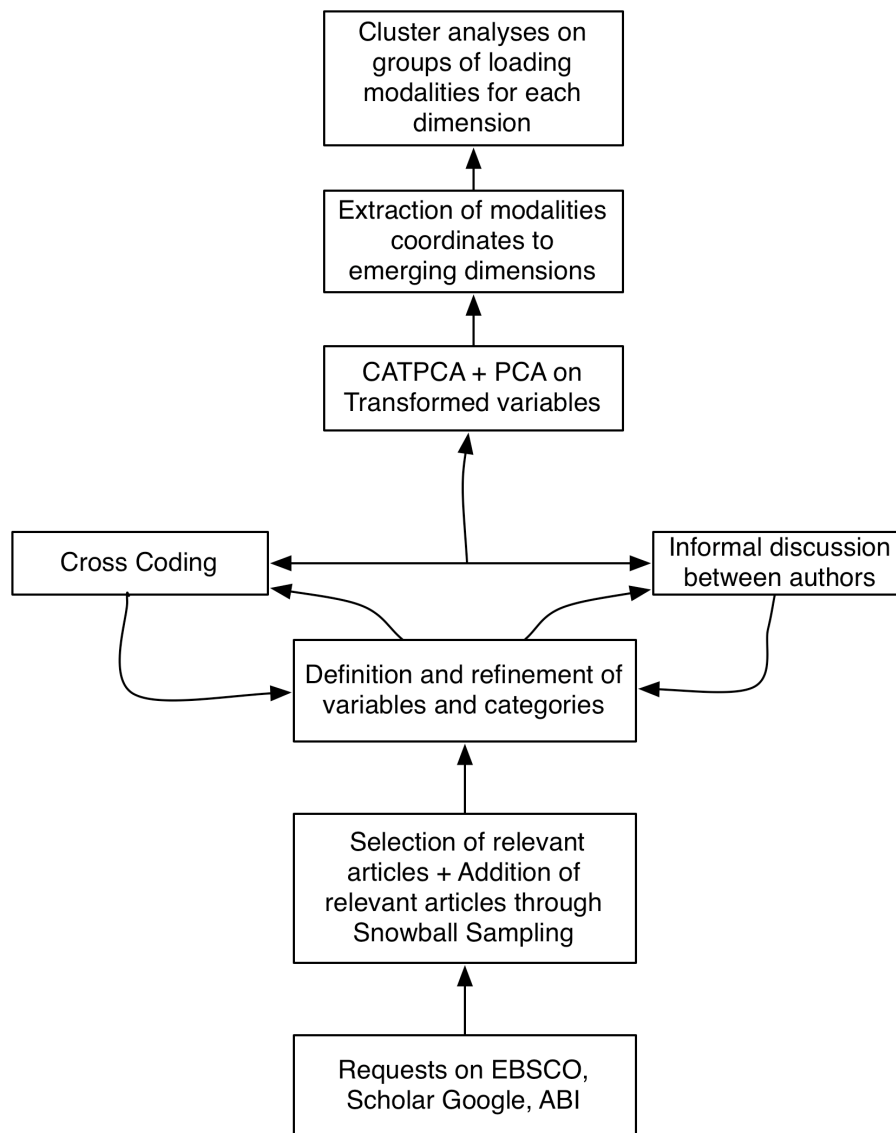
Cluster analyses on groups of loading modalities for each dimension

Extraction of modalities coordinates to emerging dimensions

CATPCA + PCA on Transformed variables

Cross Coding

Informal discussion between authors

Definition and refinement of variables and categories

Selection of relevant articles + Addition of relevant articles through Snowball Sampling

Requests on EBSCO, Scholar Google, ABI